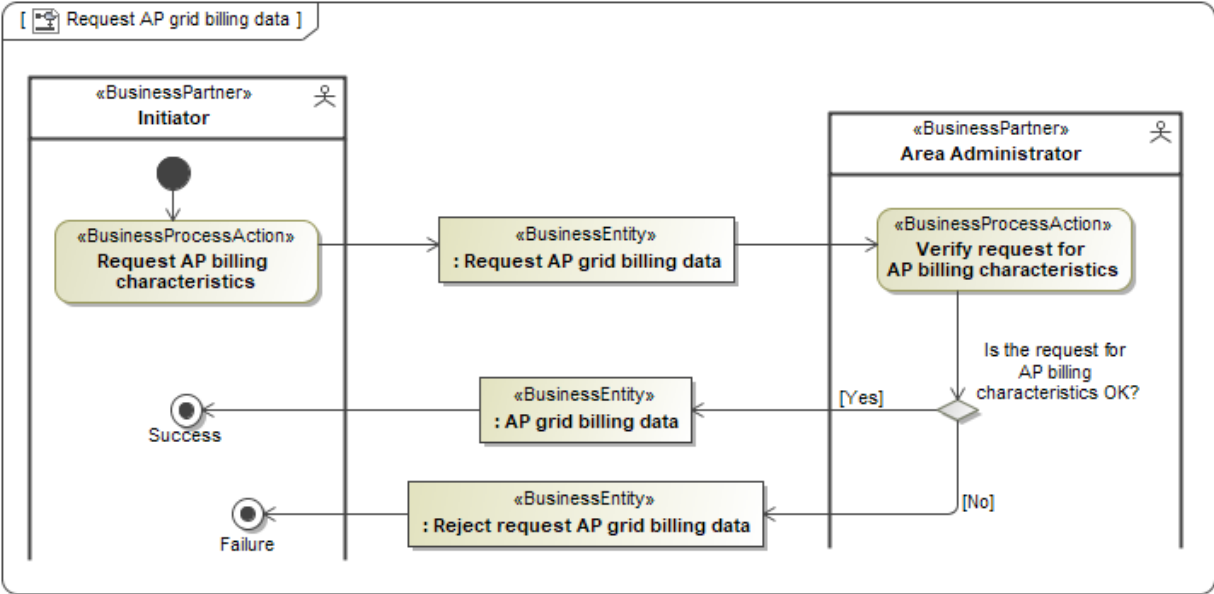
[ Request AP grid billing data ]

«BusinessPartner»
Initiator

«BusinessPartner»
Area Administrator

«BusinessProcessAction»
Request AP billing characteristics

«BusinessEntity»
: Request AP grid billing data

«BusinessProcessAction»
Verify request for AP billing characteristics

Is the request for AP billing characteristics OK?

[Yes]

«BusinessEntity»
: AP grid billing data

Success

[No]

«BusinessEntity»
: Reject request AP grid billing data

Failure